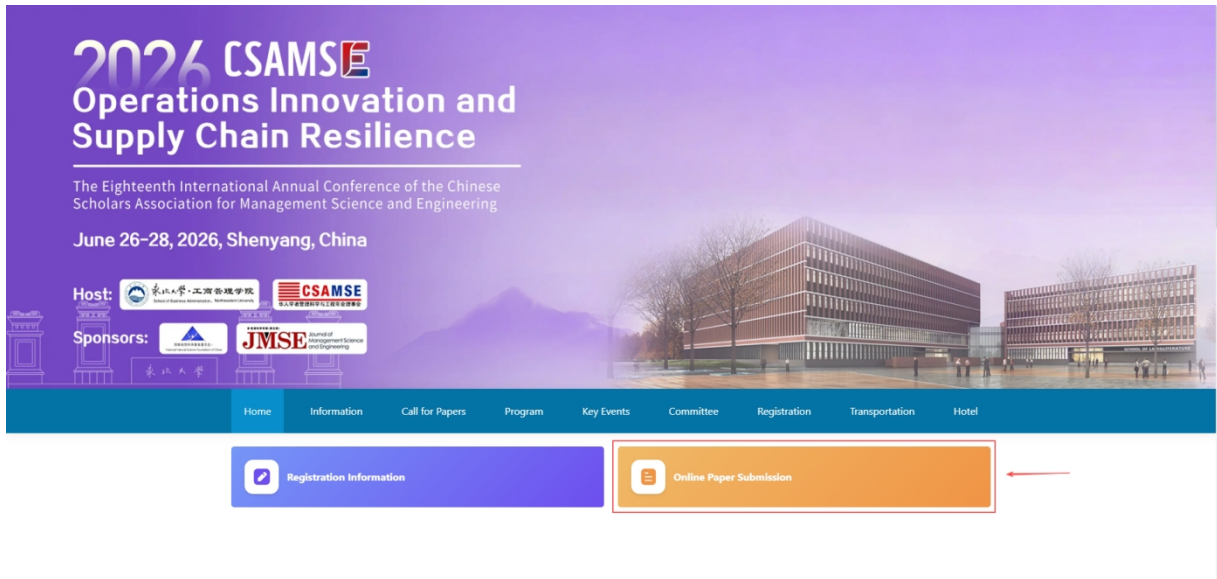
2026 CSAMSE
Operations Innovation and Supply Chain Resilience

The Eighteenth International Annual Conference of the Chinese Scholars Association for Management Science and Engineering

June 26-28, 2026, Shenyang, China

Host: 東北大學·工商管理學院 School of Business Administration, Northeastern University CSAMSE 华人学者管理科学与工程协会

Sponsors: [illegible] JMSE Journal of Management Science and Engineering

東北大學

Home Information Call for Papers Program Key Events Committee Registration Transportation Hotel

Registration Information

Online Paper Submission